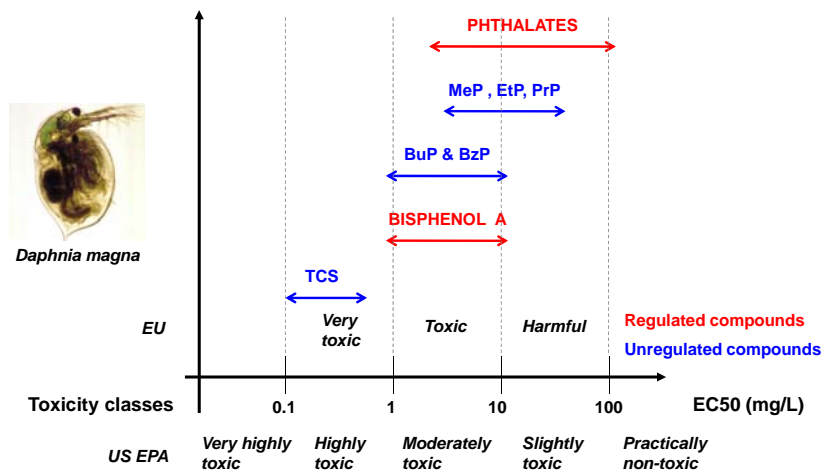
PHTHALATES

MeP , EtP, PrP

BuP & BzP

BISPHENOL A

TCS

Daphnia magna

EU

Very toxic

Toxic

Harmful

Regulated compounds

Unregulated compounds

Toxicity classes

0.1

1

10

100

EC50 (mg/L)

US EPA

Very highly toxic

Highly toxic

Moderately toxic

Slightly toxic

Practically non-toxic